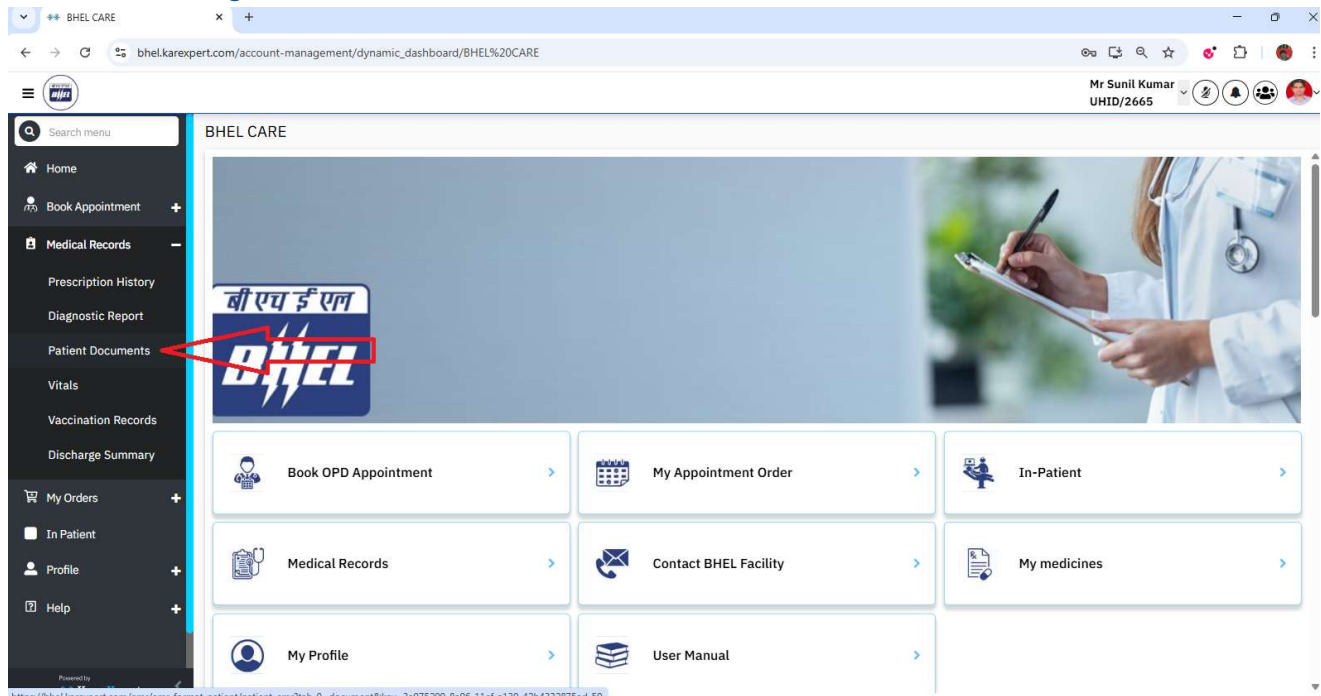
BHEL CARE

bhel.karexpert.com/account-management/dynamic_dashboard/BHEL%20CARE

Mr Sunil Kumar
UHID/2665

Search menu

Home
Book Appointment
Medical Records
Prescription History
Diagnostic Report
Patient Documents
Vitals
Vaccination Records
Discharge Summary
My Orders
In Patient
Profile
Help

Powered by

BHEL CARE

बी एच ई एल
BHEL

Book OPD Appointment
My Appointment Order
In-Patient
Medical Records
Contact BHEL Facility
My medicines
My Profile
User Manual

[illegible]